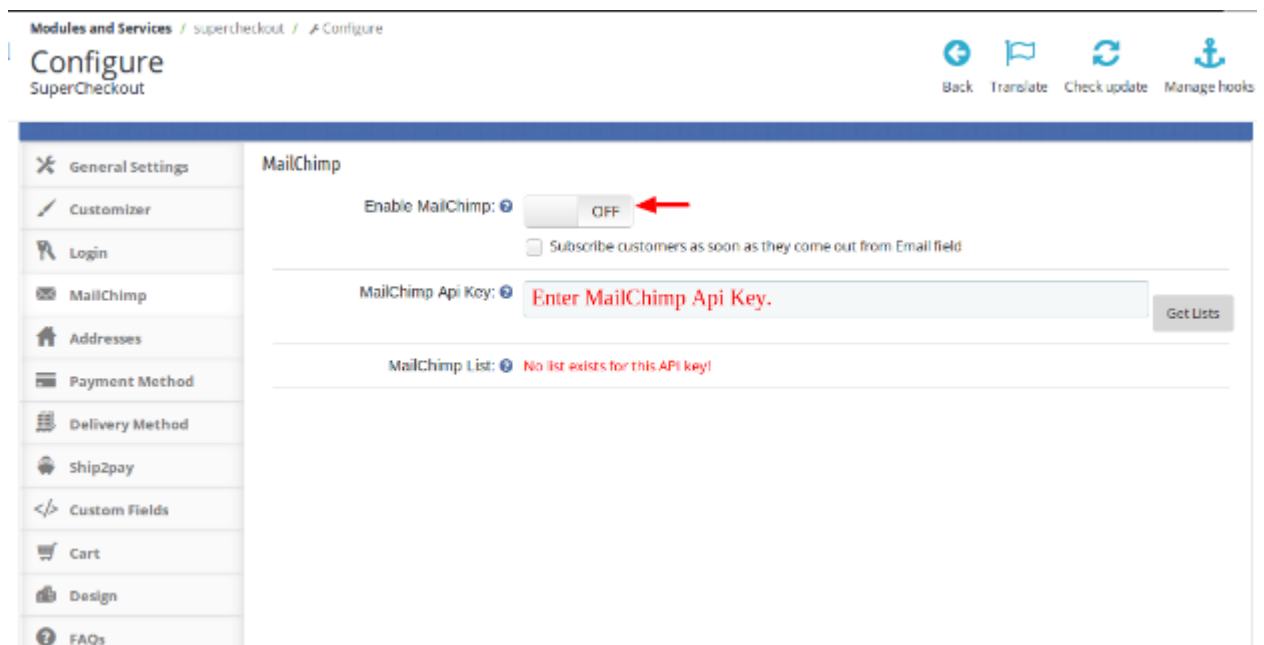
Modules and Services / supercheckout / Configure

Configure
SuperCheckout

Back Translate Check update Manage hooks

General Settings
Customizer
Login
MailChimp
Addresses
Payment Method
Delivery Method
Ship2pay
Custom Fields
Cart
Design
FAQs

MailChimp

Enable MailChimp: OFF

Subscribe customers as soon as they come out from Email field

MailChimp Api Key: Enter MailChimp Api Key.

Get Lists

MailChimp List: No list exists for this API key!